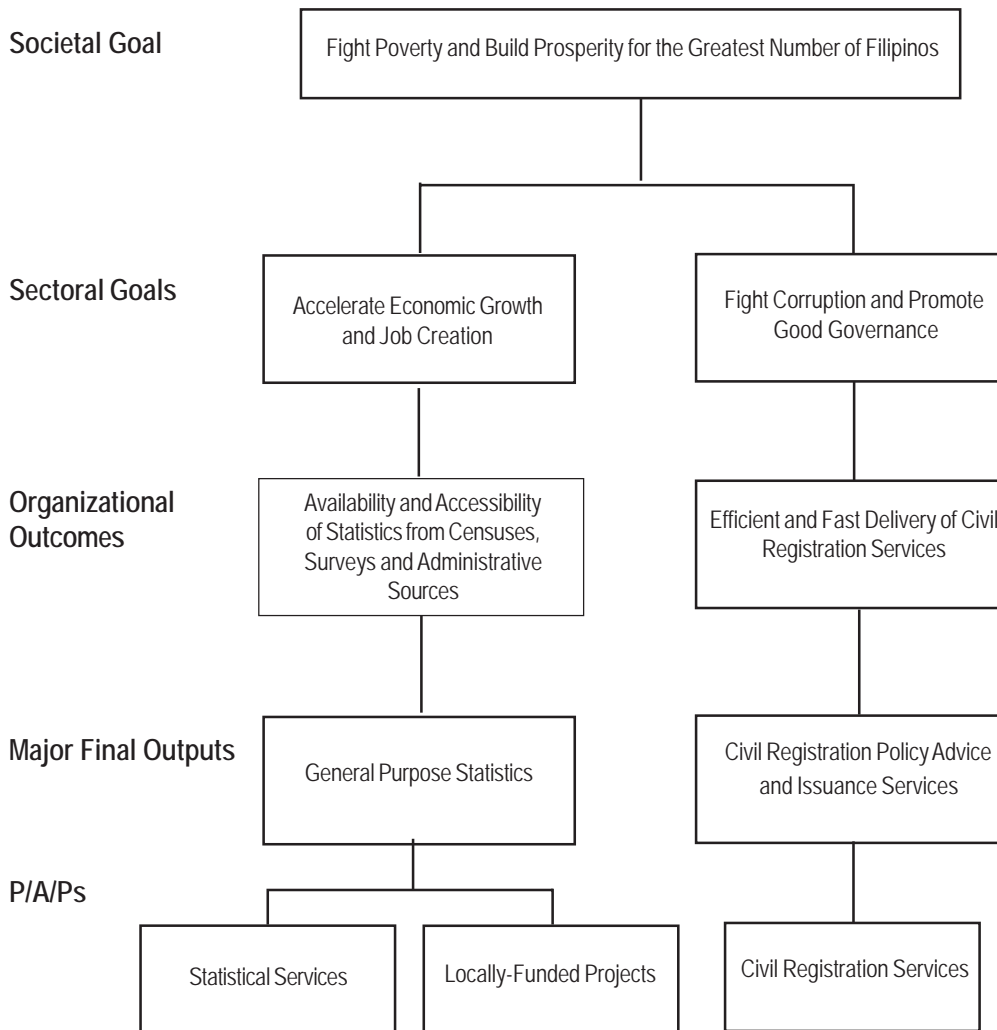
Societal Goal

Fight Poverty and Build Prosperity for the Greatest Number of Filipinos

Sectoral Goals

Accelerate Economic Growth and Job Creation

Fight Corruption and Promote Good Governance

Organizational Outcomes

Availability and Accessibility of Statistics from Censuses, Surveys and Administrative Sources

Efficient and Fast Delivery of Civil Registration Services

Major Final Outputs

General Purpose Statistics

Civil Registration Policy Advice and Issuance Services

P/A/Ps

Statistical Services

Locally-Funded Projects

Civil Registration Services